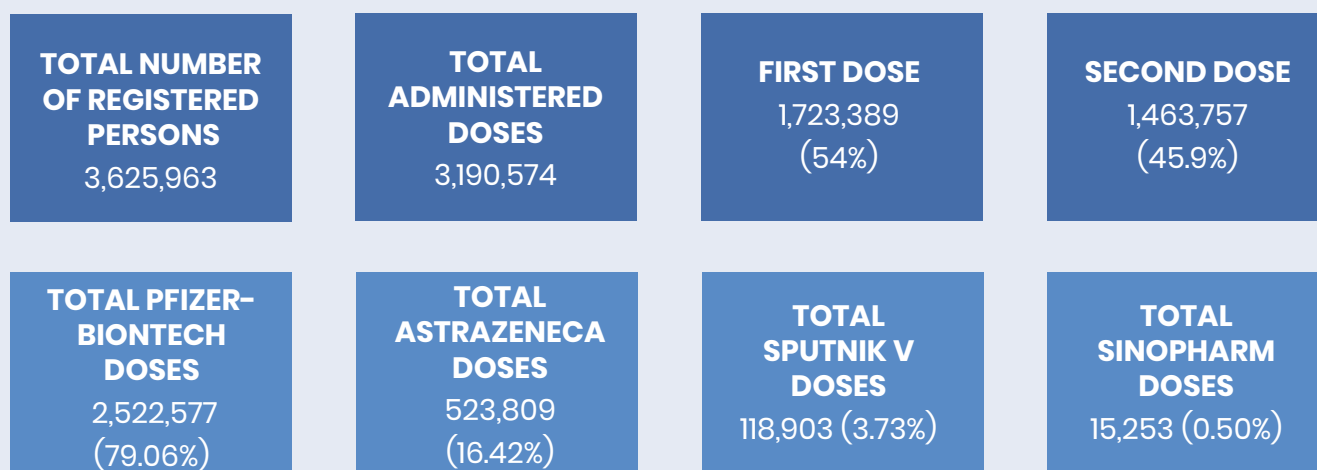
TOTAL NUMBER OF REGISTERED PERSONS
3,625,963

TOTAL ADMINISTERED DOSES
3,190,574

FIRST DOSE
1,723,389
(54%)

SECOND DOSE
1,463,757
(45.9%)

TOTAL PFIZER-BIONTECH DOSES
2,522,577
(79.06%)

TOTAL ASTRAZENECA DOSES
523,809
(16.42%)

TOTAL SPUTNIK V DOSES
118,903 (3.73%)

TOTAL SINOPHARM DOSES
15,253 (0.50%)